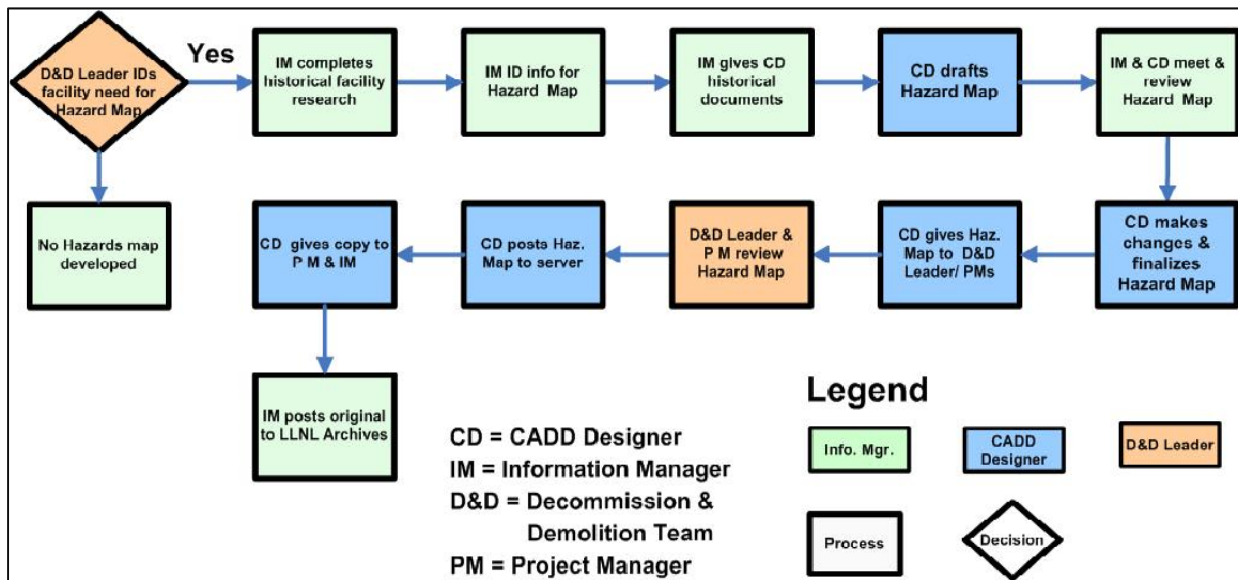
D&D Leader IDs facility need for Hazard Map

Yes

IM completes historical facility research

IM ID info for Hazard Map

IM gives CD historical documents

CD drafts Hazard Map

IM & CD meet & review Hazard Map

No Hazards map developed

CD gives copy to P M & IM

CD posts Haz. Map to server

D&D Leader & P M review Hazard Map

CD gives Haz. Map to D&D Leader/ PMs

CD makes changes & finalizes Hazard Map

IM posts original to LLNL Archives

CD = CADD Designer
IM = Information Manager
D&D = Decommission & Demolition Team
PM = Project Manager

Legend

Info. Mgr.

CADD Designer

D&D Leader

Process

Decision